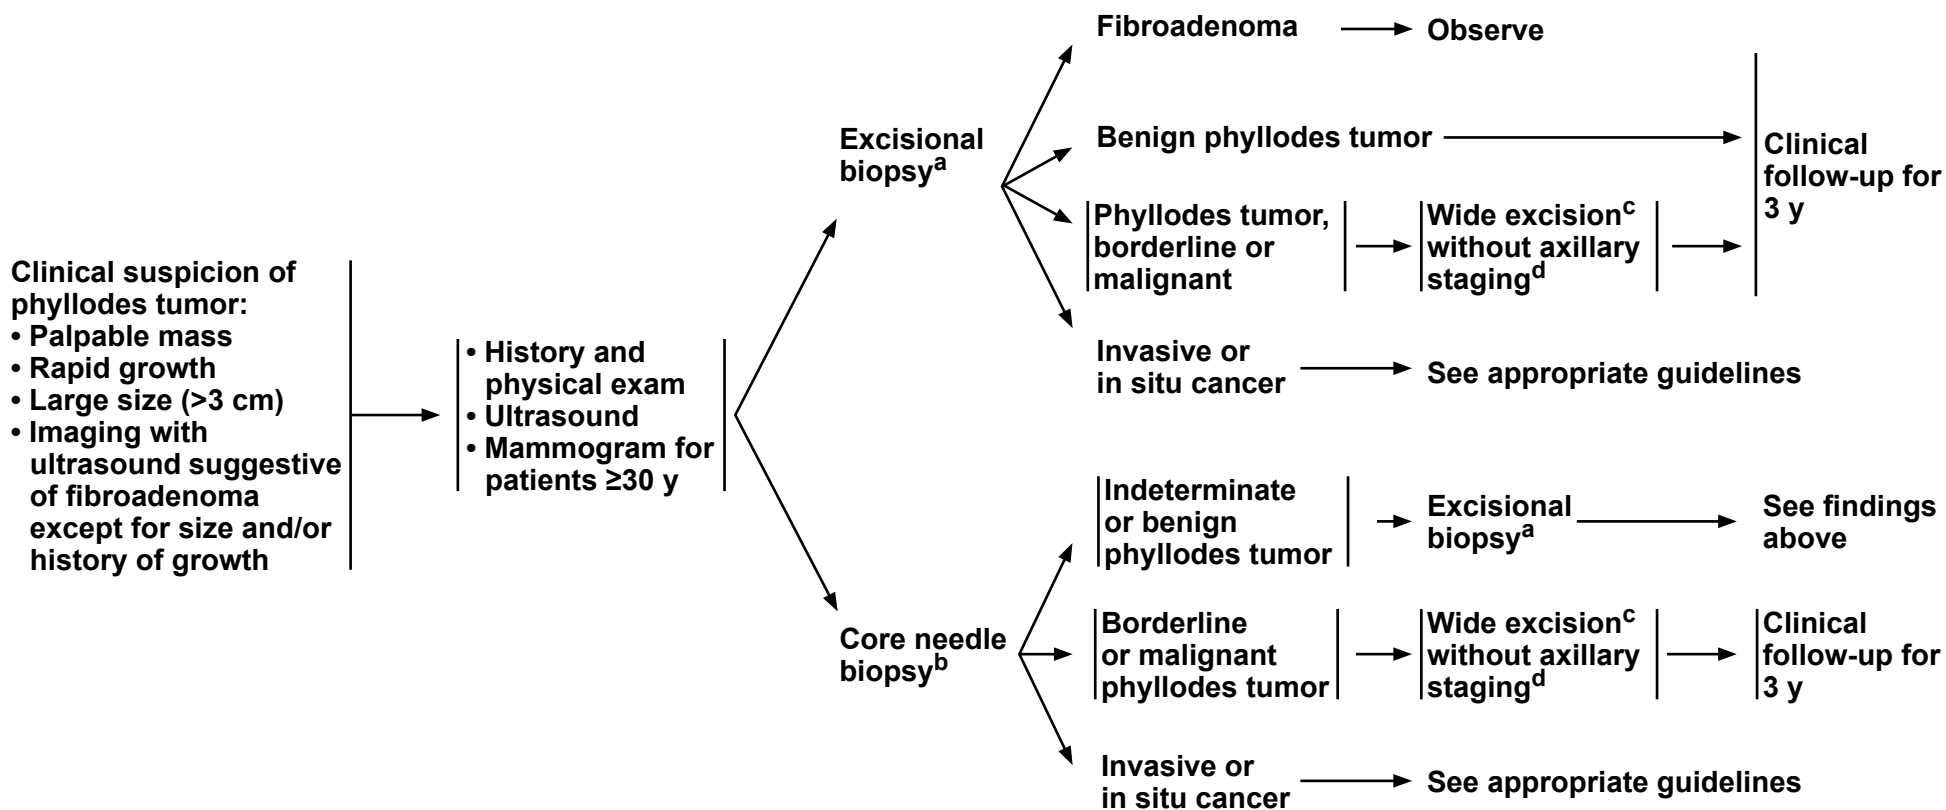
Clinical suspicion of phyllodes tumor:
• Palpable mass
• Rapid growth
• Large size (>3 cm)
• Imaging with ultrasound suggestive of fibroadenoma except for size and/or history of growth

• History and physical exam
• Ultrasound
• Mammogram for patients ≥30 y

Excisional biopsy$^{a}$

Fibroadenoma → Observe

Benign phyllodes tumor → Clinical follow-up for 3 y

Phyllodes tumor, borderline or malignant → Wide excision$^{c}$ without axillary staging$^{d}$ → Clinical follow-up for 3 y

Invasive or in situ cancer → See appropriate guidelines

Core needle biopsy$^{b}$

Indeterminate or benign phyllodes tumor → Excisional biopsy$^{a}$ → See findings above

Borderline or malignant phyllodes tumor → Wide excision$^{c}$ without axillary staging$^{d}$ → Clinical follow-up for 3 y

Invasive or in situ cancer → See appropriate guidelines